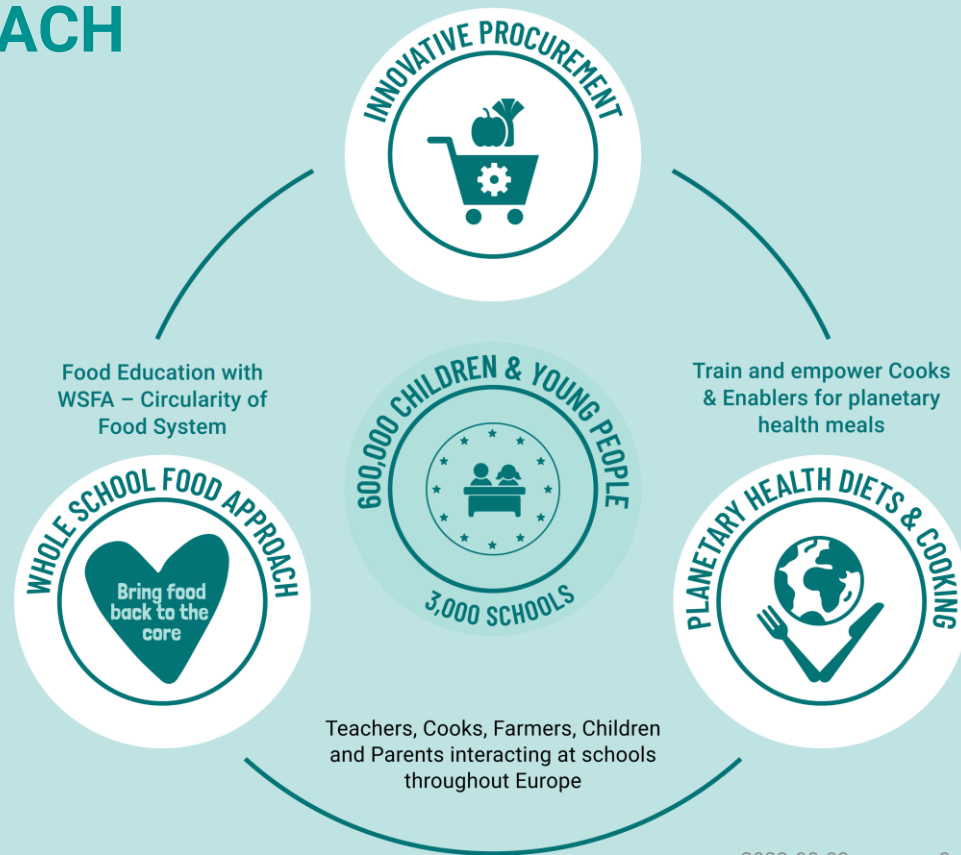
ACH

INNOVATIVE PROCUREMENT

Food Education with WSFA – Circularity of Food System

600,000 CHILDREN & YOUNG PEOPLE

3,000 SCHOOLS

Train and empower Cooks & Enablers for planetary health meals

WHOLE SCHOOL FOOD APPROACH

Bring food back to the core

PLANETARY HEALTH DIETS & COOKING

Teachers, Cooks, Farmers, Children and Parents interacting at schools throughout Europe

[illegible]